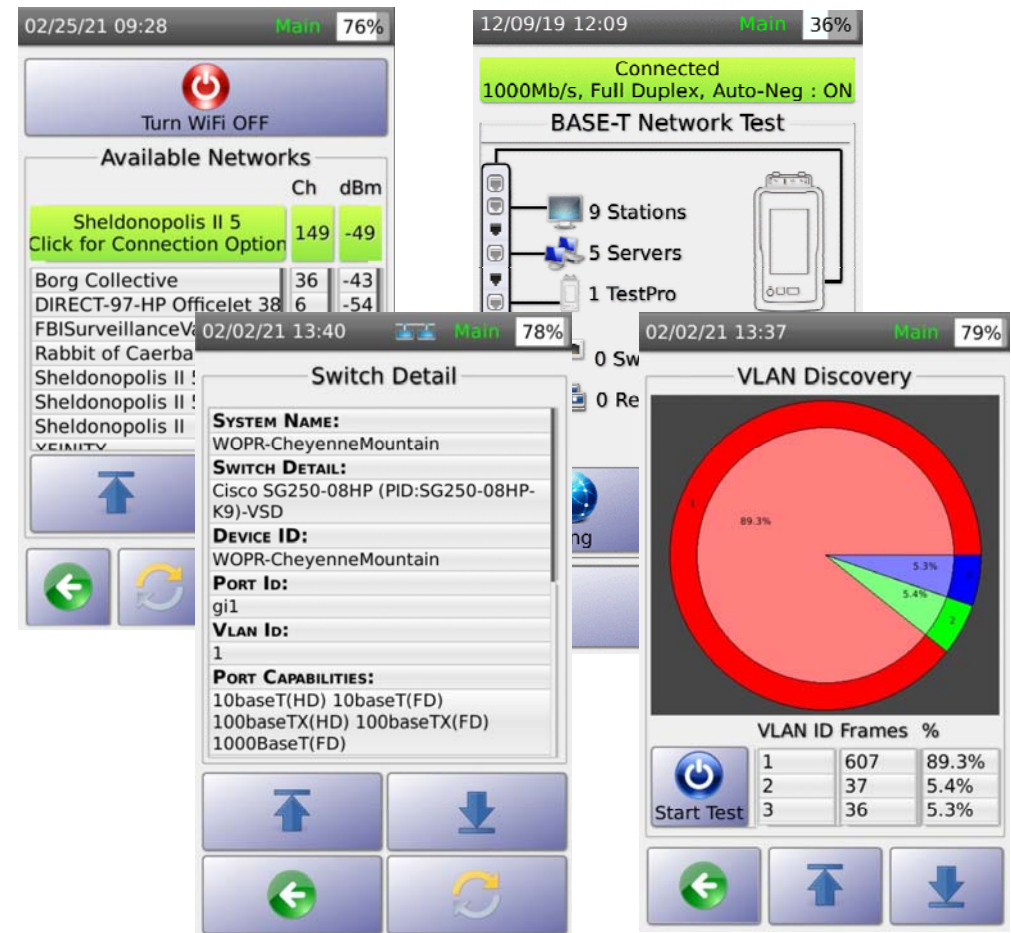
02/25/21 09:28 Main 76%

Turn WiFi OFF

Available Networks

Ch dBm

Sheldonopolis II 5
Click for Connection Option 149 -49

| | | |
|---|---|---|
| Borg Collective | 36 | -43 |
| DIRECT-97-HP OfficeJet 38 | 6 | -54 |
| FBISurveillanceVa | | |
| Rabbit of Caerba | | |
| Sheldonopolis II | | |
| Sheldonopolis II | | |
| Sheldonopolis II | | |
| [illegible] | | |

12/09/19 12:09 Main 36%

Connected
1000Mb/s, Full Duplex, Auto-Neg : ON

BASE-T Network Test

9 Stations
5 Servers
1 TestPro
0 Sw
0 Re
ng

02/02/21 13:40 Main 78%

Switch Detail

SYSTEM NAME:
WOPR-CheyenneMountain
SWITCH DETAIL:
Cisco SG250-08HP (PID:SG250-08HP-K9)-VSD
DEVICE ID:
WOPR-CheyenneMountain
PORT ID:
gi1
VLAN ID:
1
PORT CAPABILITIES:
10baseT(HD) 10baseT(FD)
100baseTX(HD) 100baseTX(FD)
1000BaseT(FD)

02/02/21 13:37 Main 79%

VLAN Discovery

1
89.3%
5.3%
5.4%
2

| VLAN ID | Frames | % |
|---|---|---|
| 1 | 607 | 89.3% |
| 2 | 37 | 5.4% |
| 3 | 36 | 5.3% |

Start Test